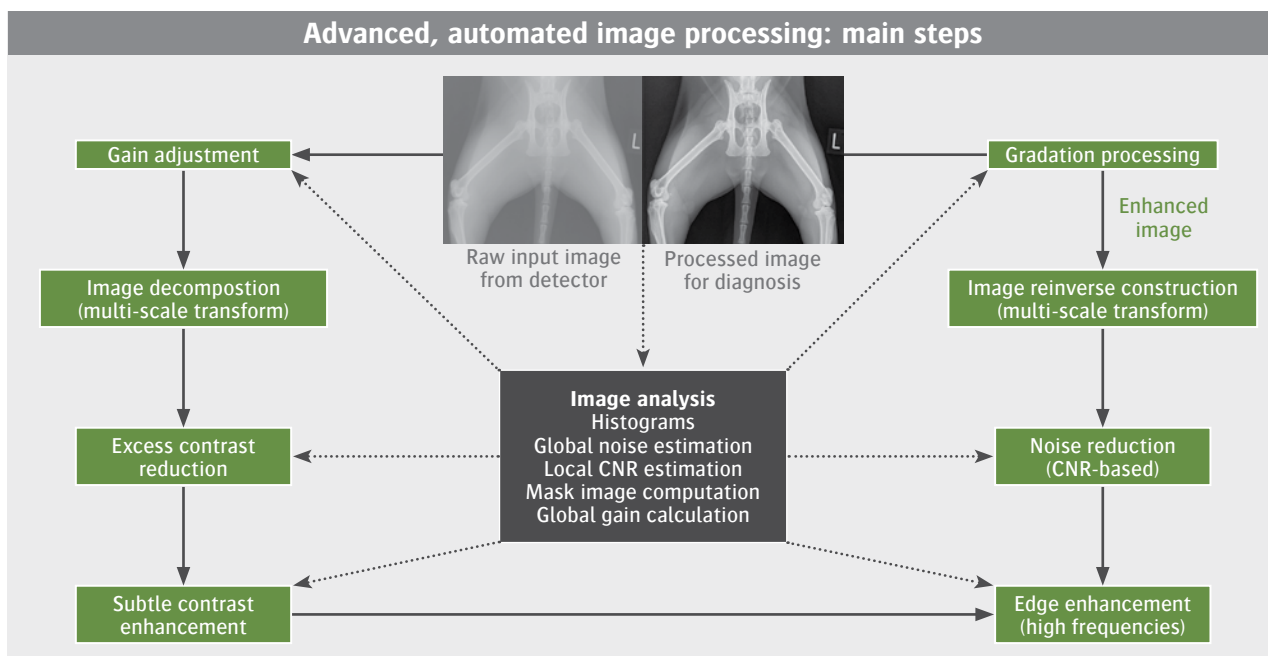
Advanced, automated image processing: main steps

L

L

Gain adjustment

Gradation processing

Enhanced image

Raw input image from detector

Processed image for diagnosis

Image decompostion (multi-scale transform)

Image reinverse construction (multi-scale transform)

Image analysis
Histograms
Global noise estimation
Local CNR estimation
Mask image computation
Global gain calculation

Excess contrast reduction

Noise reduction (CNR-based)

Subtle contrast enhancement

Edge enhancement (high frequencies)